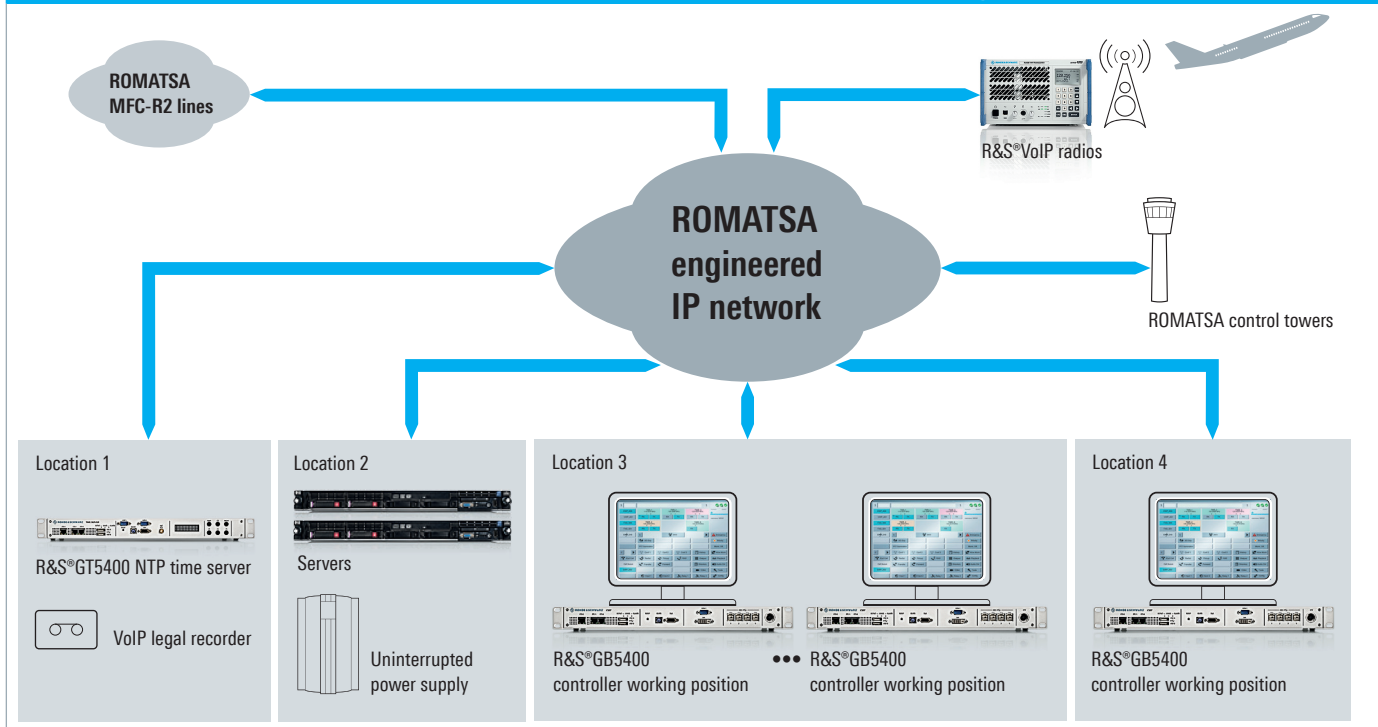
ROMATSA MFC-R2 lines

R&S®VoIP radios

ROMATSA engineered IP network

ROMATSA control towers

Location 1

R&S®GT5400 NTP time server

VoIP legal recorder

Location 2

Servers

Uninterrupted power supply

Location 3

R&S®GB5400 controller working position

••• R&S®GB5400 controller working position

Location 4

R&S®GB5400 controller working position